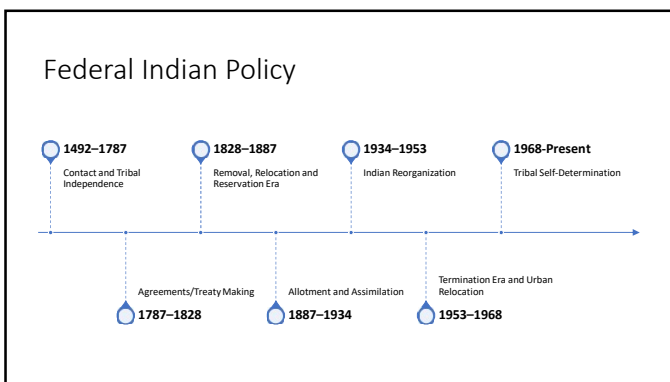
Federal Indian Policy

1492–1787
Contact and Tribal Independence

1828–1887
Removal, Relocation and Reservation Era

1934–1953
Indian Reorganization

1968-Present
Tribal Self-Determination

Agreements/Treaty Making
1787–1828

Allotment and Assimilation
1887–1934

Termination Era and Urban Relocation
1953–1968